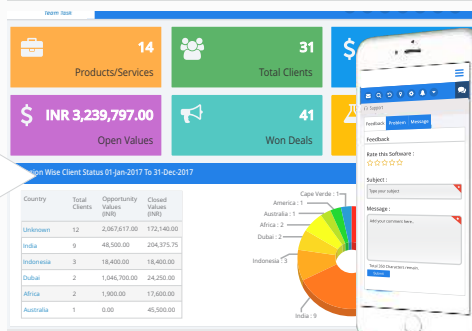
Team Task

14
Products/Services

31
Total Clients

$ INR 3,239,797.00
Open Values

41
Won Deals

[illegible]ion Wise Client Status 01-Jan-2017 To 31-Dec-2017

| Country | Total Clients | Opportunity Values (INR) | Closed Values (INR) |
|---|---|---|---|
| Unknown | 12 | 2,067,617.00 | 172,140.00 |
| India | 9 | 48,500.00 | 204,375.75 |
| Indonesia | 3 | 18,400.00 | 18,400.00 |
| Dubai | 2 | 1,046,700.00 | 24,250.00 |
| Africa | 2 | 1,900.00 | 17,600.00 |
| Australia | 1 | 0.00 | 45,500.00 |

Cape Verde : 1
America : 1
Australia : 1
Africa : 2
Dubai : 2
Indonesia : 3
India : 9

Feedback
Feedback Problem Message
Feedback
Rate this Software :
Subject :
Type your subject
Message :
Add your comments here...
Total 350 Characters remain.
Submit